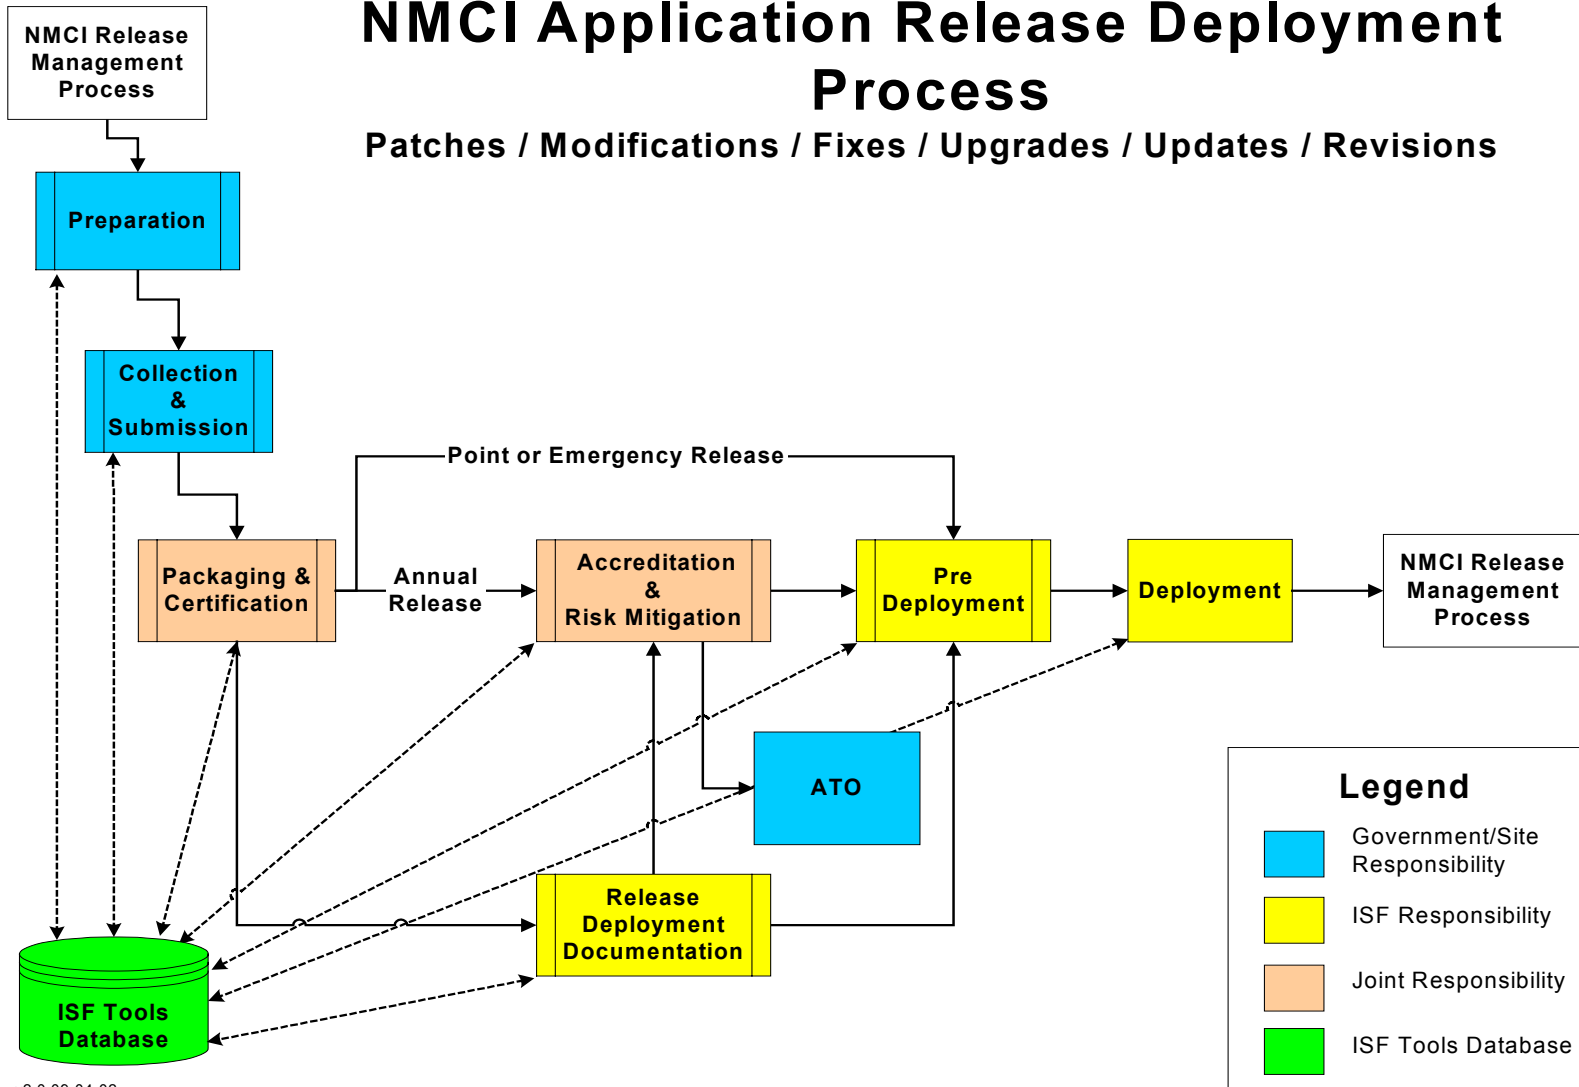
NMCI Application Release Deployment Process

Patches / Modifications / Fixes / Upgrades / Updates / Revisions

NMCI Release Management Process

Preparation

Collection & Submission

Point or Emergency Release

Packaging & Certification

Annual Release

Accreditation & Risk Mitigation

Pre Deployment

Deployment

NMCI Release Management Process

ATO

Release Deployment Documentation

ISF Tools Database

Legend

Government/Site Responsibility

ISF Responsibility

Joint Responsibility

ISF Tools Database

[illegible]